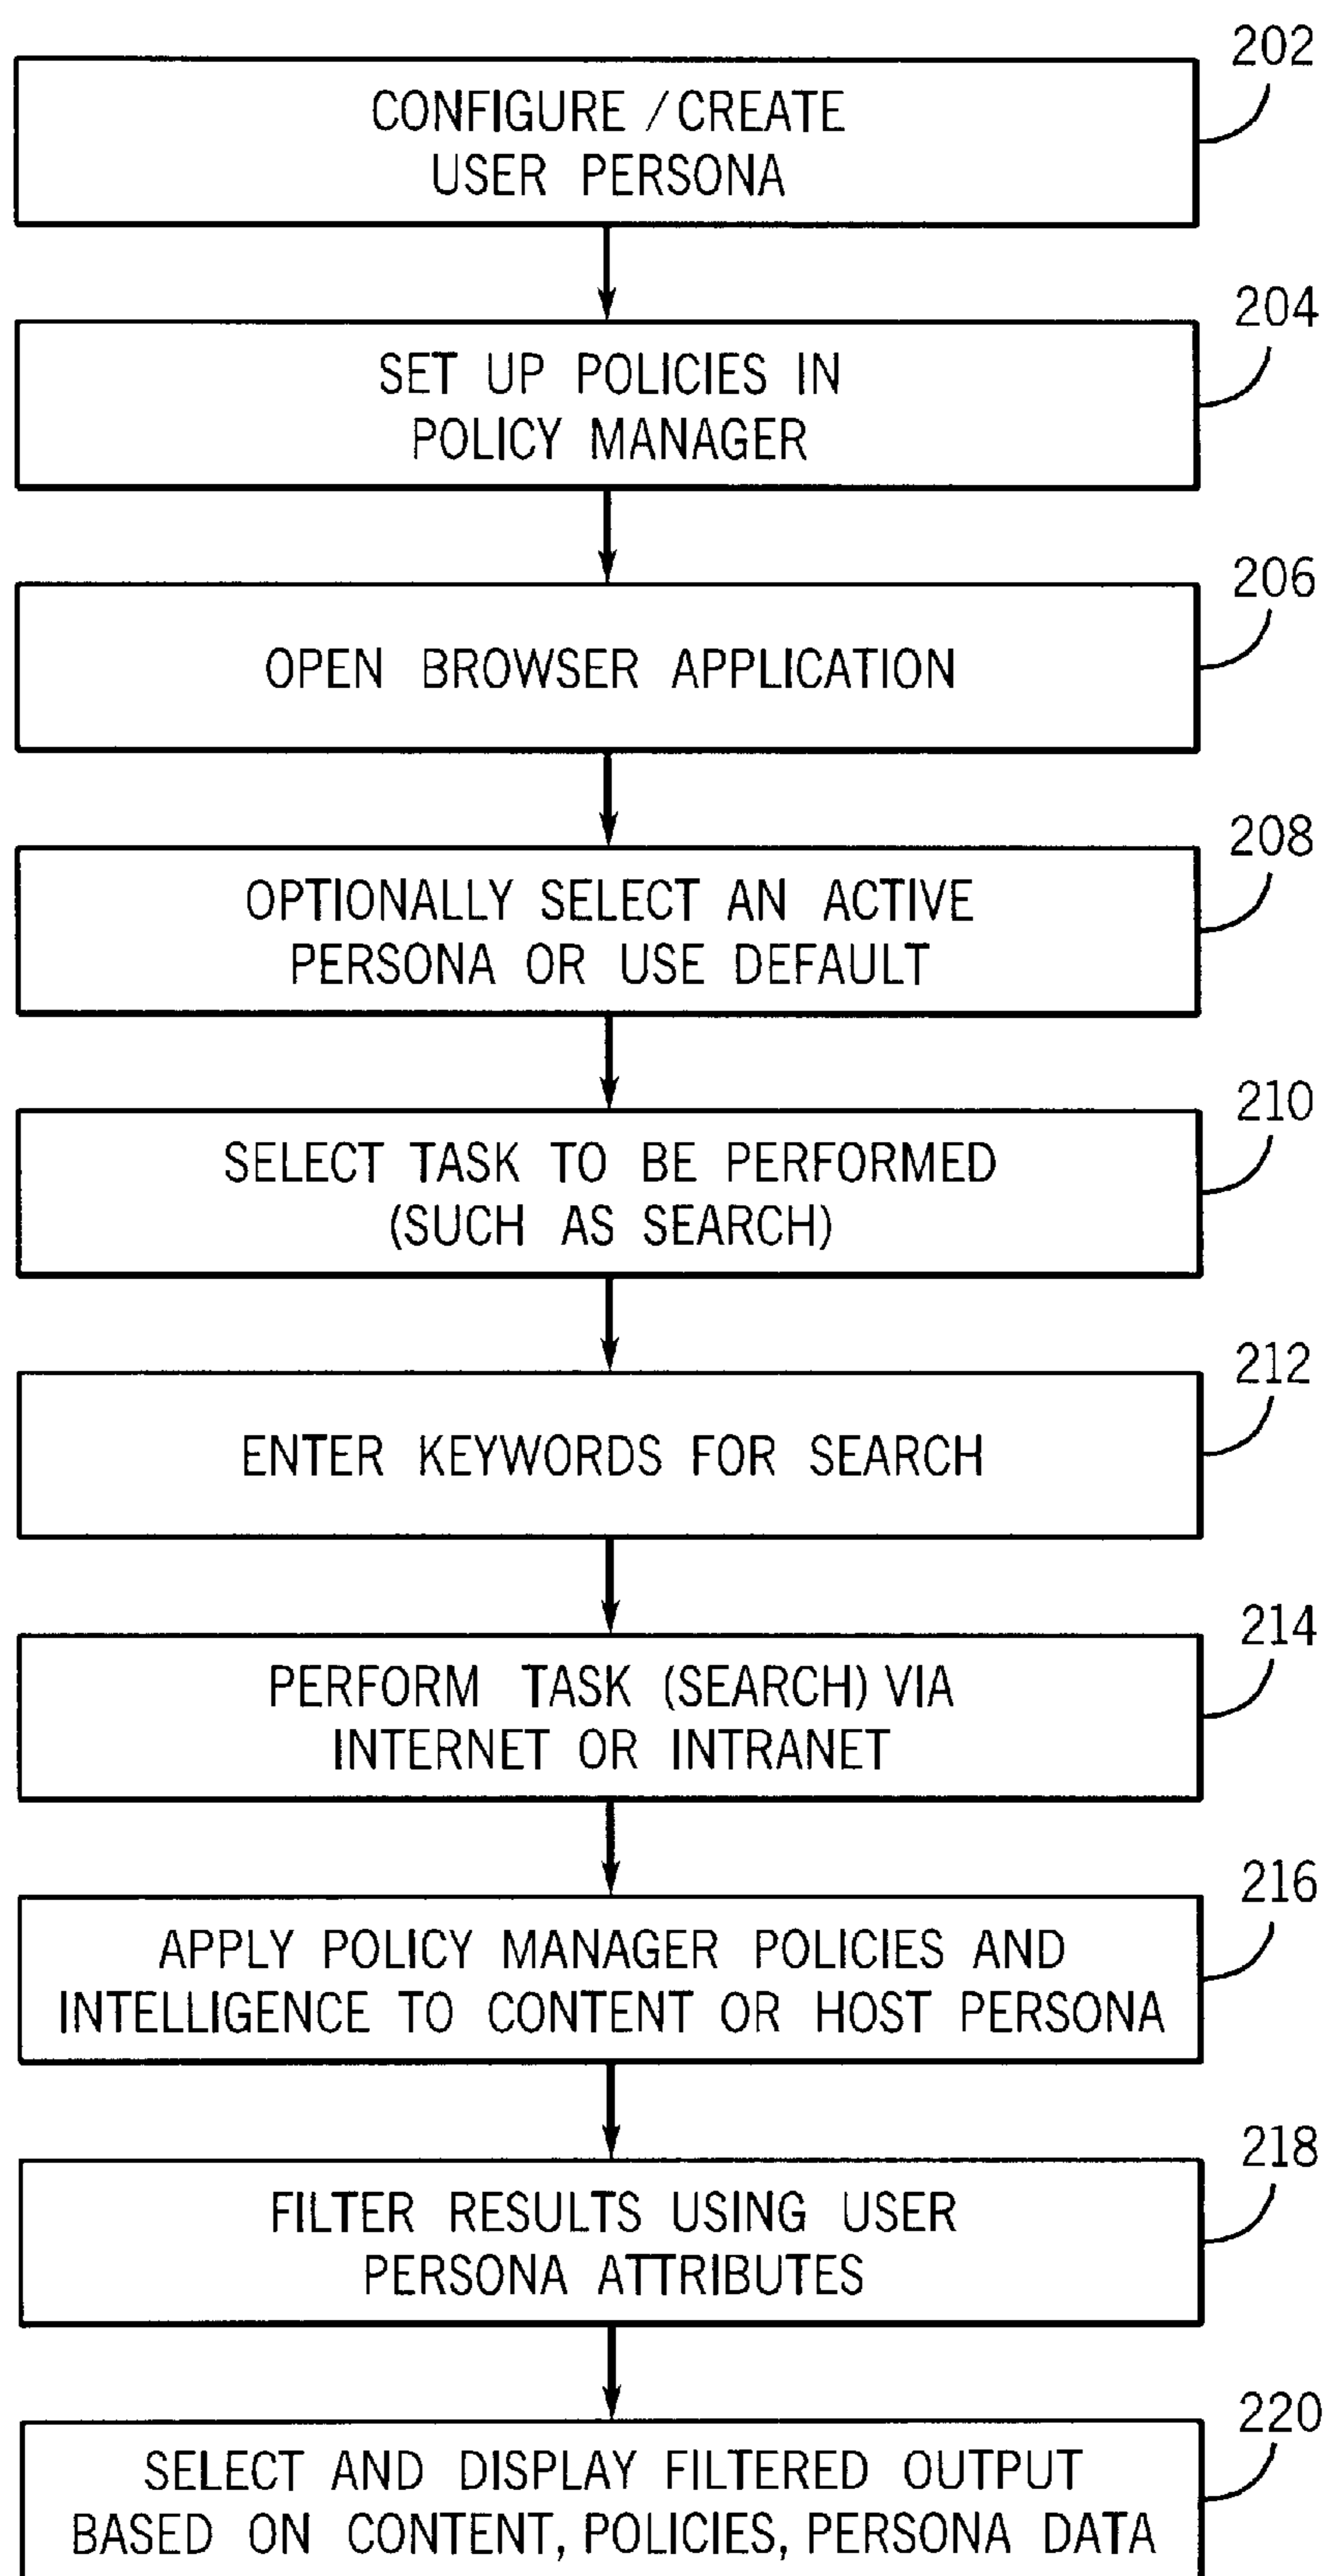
CONFIGURE / CREATE USER PERSONA

202

SET UP POLICIES IN POLICY MANAGER

204

OPEN BROWSER APPLICATION

206

OPTIONALLY SELECT AN ACTIVE PERSONA OR USE DEFAULT

208

SELECT TASK TO BE PERFORMED (SUCH AS SEARCH)

210

ENTER KEYWORDS FOR SEARCH

212

PERFORM TASK (SEARCH) VIA INTERNET OR INTRANET

214

APPLY POLICY MANAGER POLICIES AND INTELLIGENCE TO CONTENT OR HOST PERSONA

216

FILTER RESULTS USING USER PERSONA ATTRIBUTES

218

SELECT AND DISPLAY FILTERED OUTPUT BASED ON CONTENT, POLICIES, PERSONA DATA

220